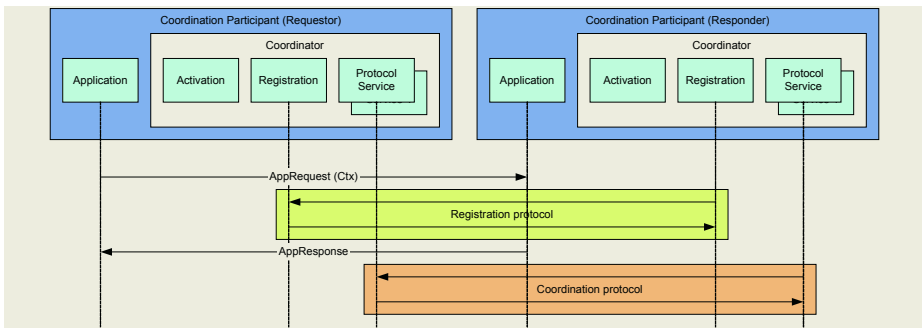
Coordination Participant (Requestor)

Coordinator

Application

Activation

Registration

Protocol Service

Coordination Participant (Responder)

Coordinator

Application

Activation

Registration

Protocol Service

AppRequest (Ctx)

Registration protocol

AppResponse

Coordination protocol